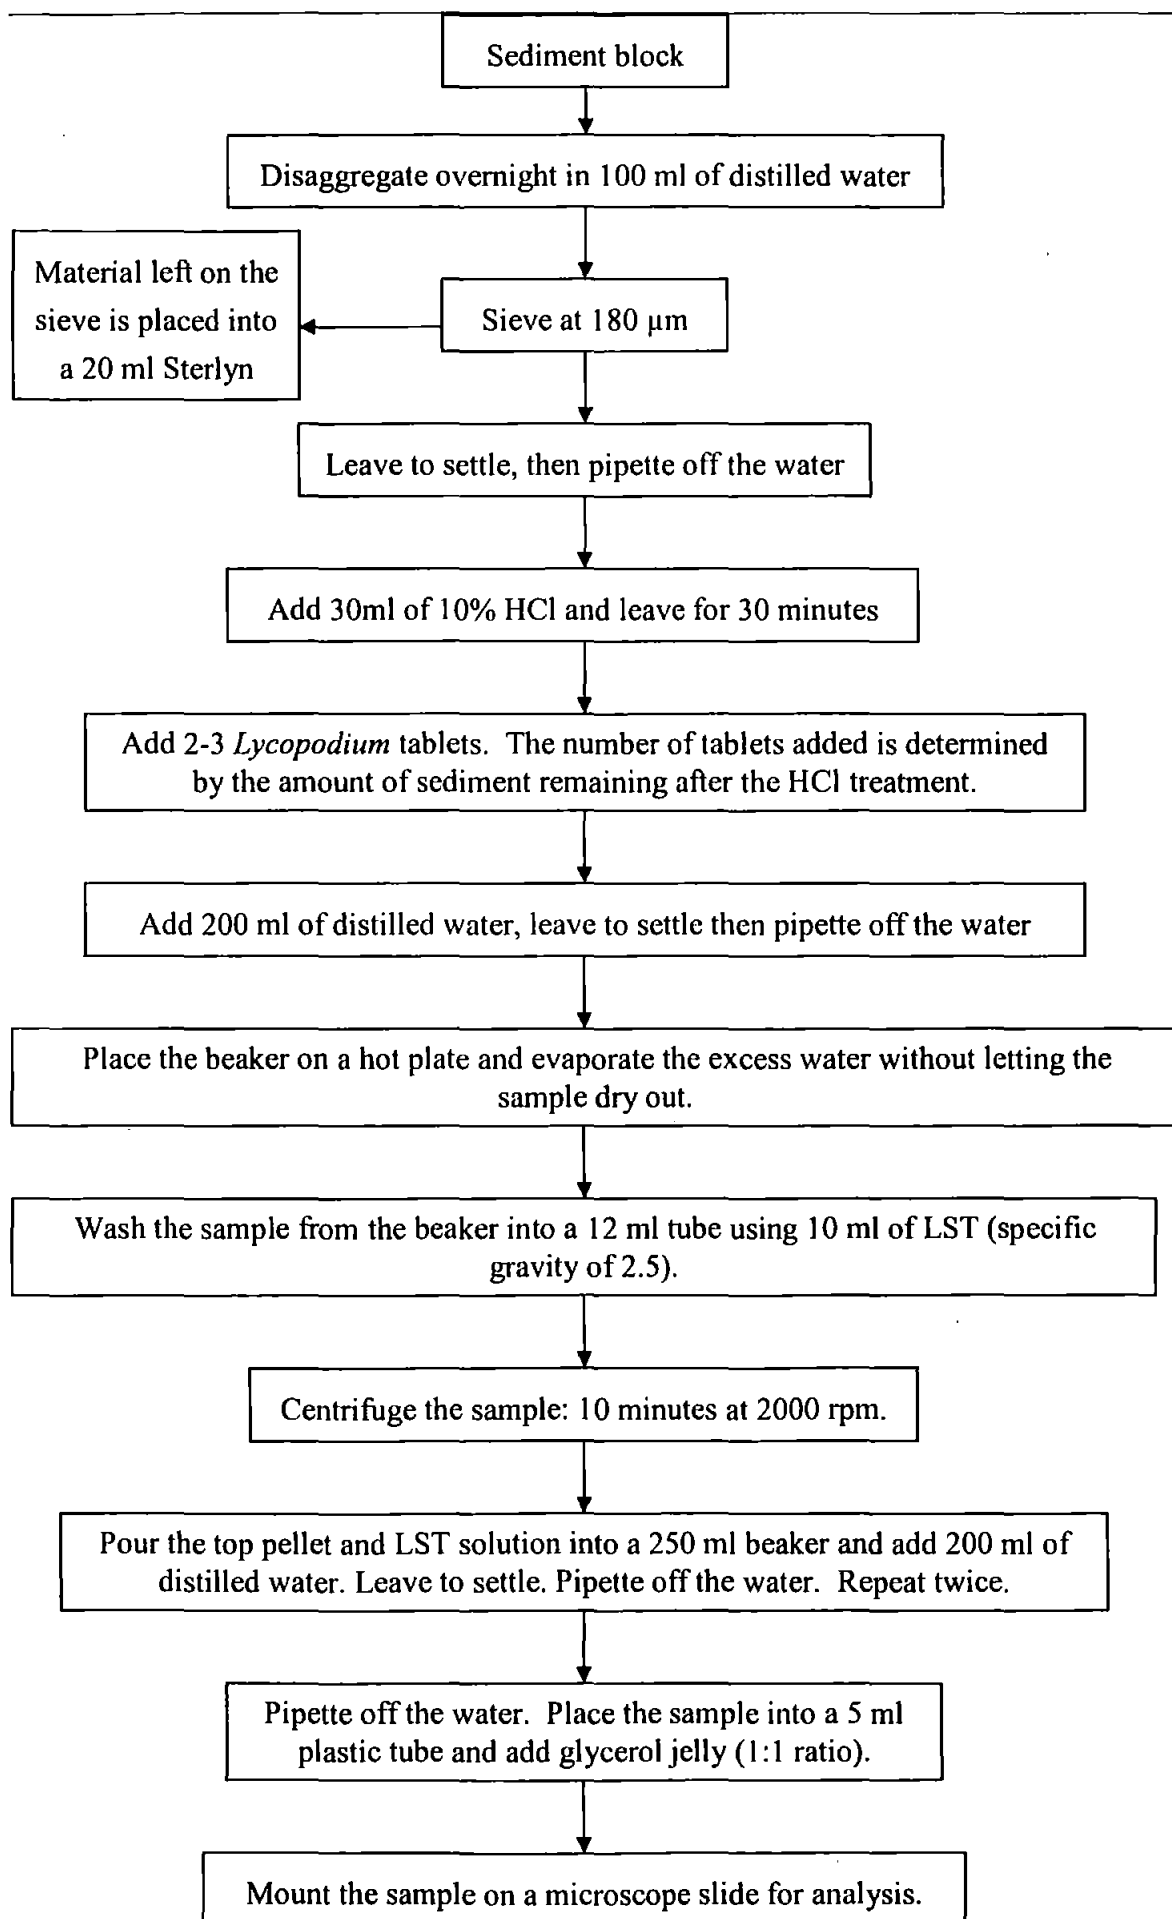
Sediment block

Disaggregate overnight in 100 ml of distilled water

Material left on the sieve is placed into a 20 ml Sterlyn

Sieve at 180 μm

Leave to settle, then pipette off the water

Add 30ml of 10% HCl and leave for 30 minutes

Add 2-3 *Lycopodium* tablets. The number of tablets added is determined by the amount of sediment remaining after the HCl treatment.

Add 200 ml of distilled water, leave to settle then pipette off the water

Place the beaker on a hot plate and evaporate the excess water without letting the sample dry out.

Wash the sample from the beaker into a 12 ml tube using 10 ml of LST (specific gravity of 2.5).

Centrifuge the sample: 10 minutes at 2000 rpm.

Pour the top pellet and LST solution into a 250 ml beaker and add 200 ml of distilled water. Leave to settle. Pipette off the water. Repeat twice.

Pipette off the water. Place the sample into a 5 ml plastic tube and add glycerol jelly (1:1 ratio).

Mount the sample on a microscope slide for analysis.